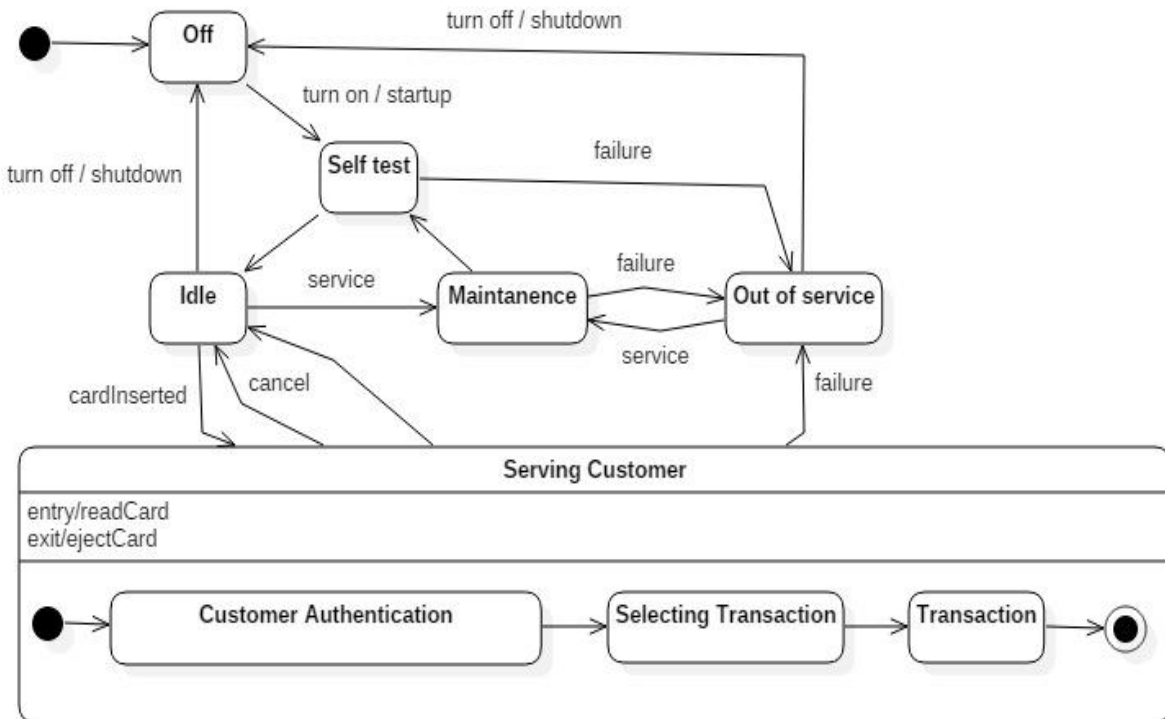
Off

turn off / shutdown

turn on / startup

turn off / shutdown

Self test

failure

Idle

service

Maintanence

failure

Out of service

service

cardInserted

cancel

failure

Serving Customer

entry/readCard
exit/ejectCard

Customer Authentication

Selecting Transaction

Transaction